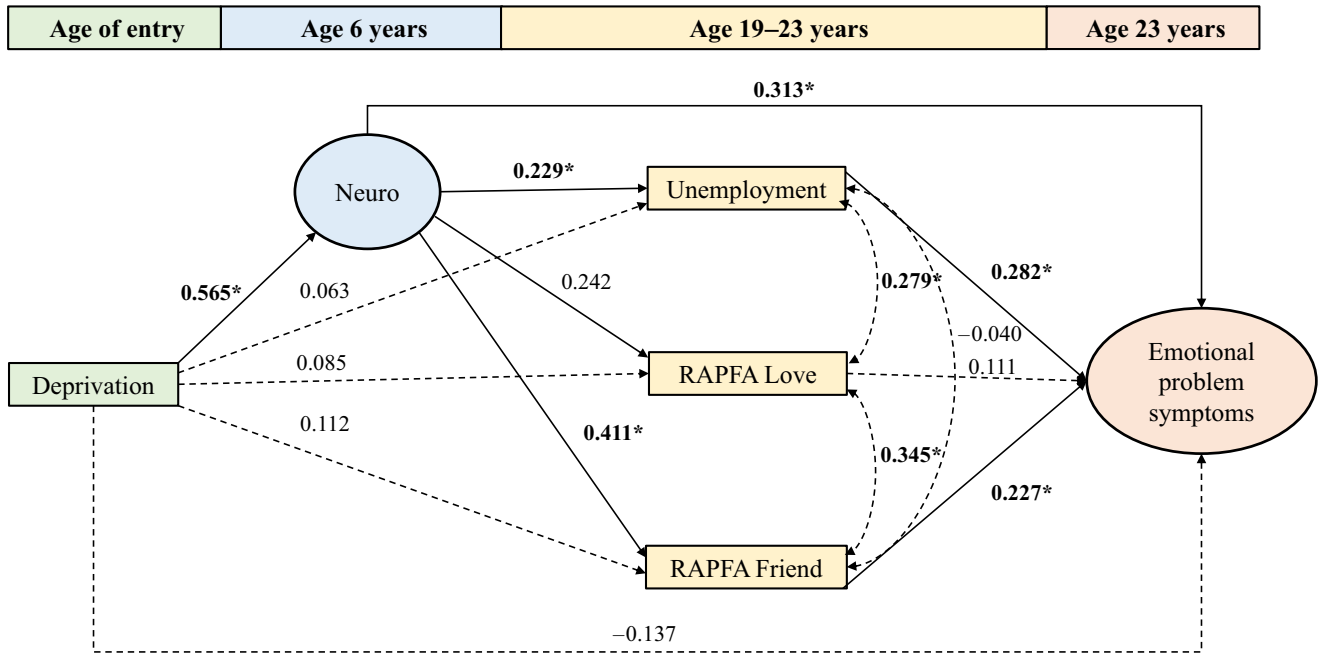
| Age of entry | Age 6 years | Age 19–23 years | Age 23 years |
|---|---|---|---|

0.313*

Neuro

0.229*

Unemployment

0.565*

0.063

0.242

0.279*

0.282*

−0.040

Deprivation

0.085

RAPFA Love

0.111

Emotional problem symptoms

0.112

0.411*

0.345*

0.227*

RAPFA Friend

−0.137